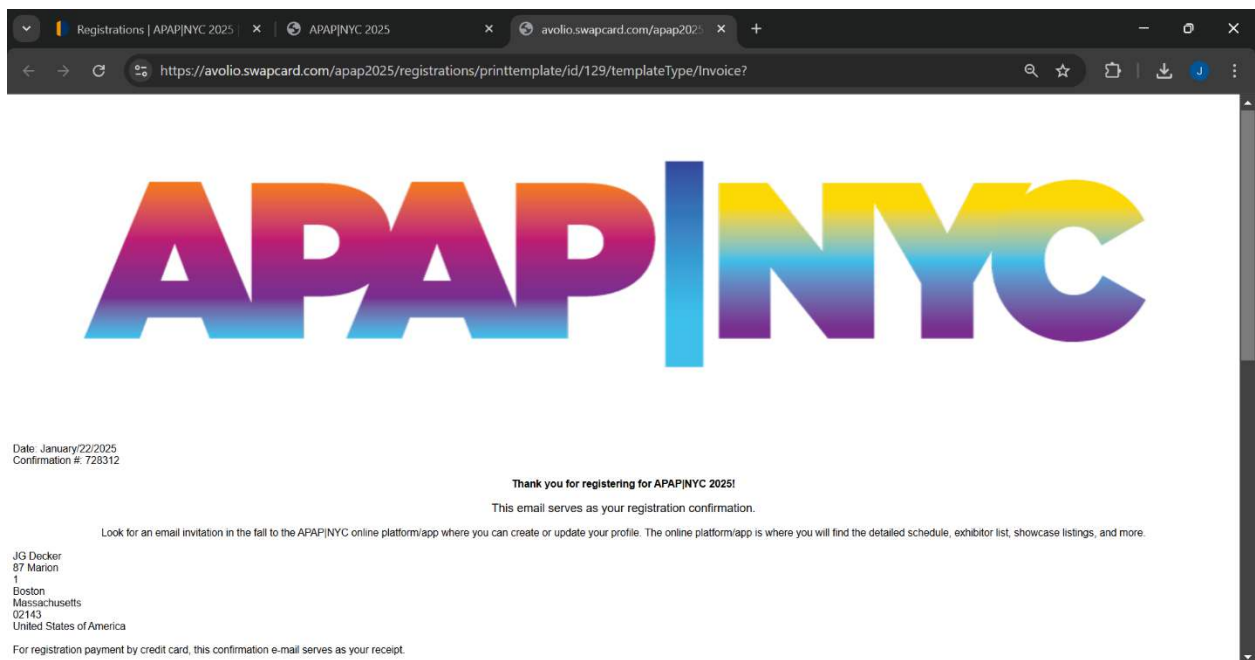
Registrations | APAP|NYC 2025 |
APAP|NYC 2025
avolio.swapcard.com/apap20
https://avolio.swapcard.com/apap2025/registrations/printtemplate/id/129/templateType/Invoice?

APAP|NYC

Date: January/22/2025
Confirmation #: 728312

Thank you for registering for APAP|NYC 2025!

This email serves as your registration confirmation.

Look for an email invitation in the fall to the APAP|NYC online platform/app where you can create or update your profile. The online platform/app is where you will find the detailed schedule, exhibitor list, showcase listings, and more.

JG Decker
87 Marion
1
Boston
Massachusetts
02143
United States of America

For registration payment by credit card, this confirmation e-mail serves as your receipt.